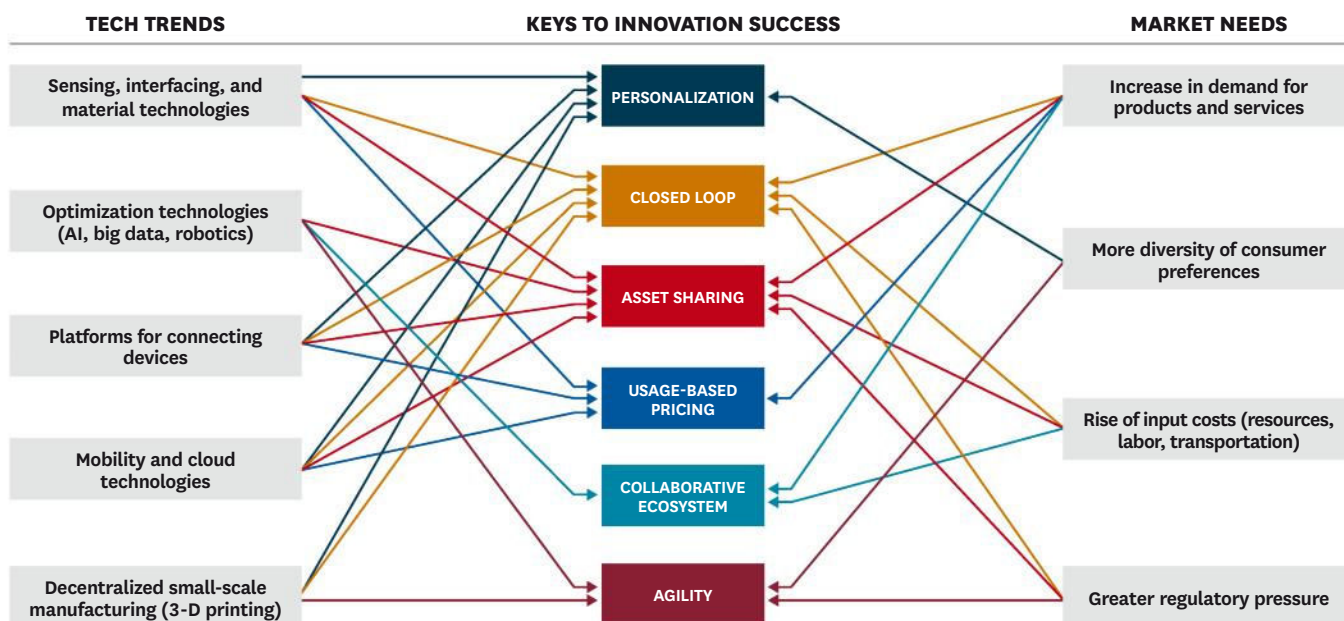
TECH TRENDS

KEYS TO INNOVATION SUCCESS

MARKET NEEDS

Sensing, interfacing, and material technologies

Optimization technologies (AI, big data, robotics)

Platforms for connecting devices

Mobility and cloud technologies

Decentralized small-scale manufacturing (3-D printing)

PERSONALIZATION

CLOSED LOOP

ASSET SHARING

USAGE-BASED PRICING

COLLABORATIVE ECOSYSTEM

AGILITY

Increase in demand for products and services

More diversity of consumer preferences

Rise of input costs (resources, labor, transportation)

Greater regulatory pressure